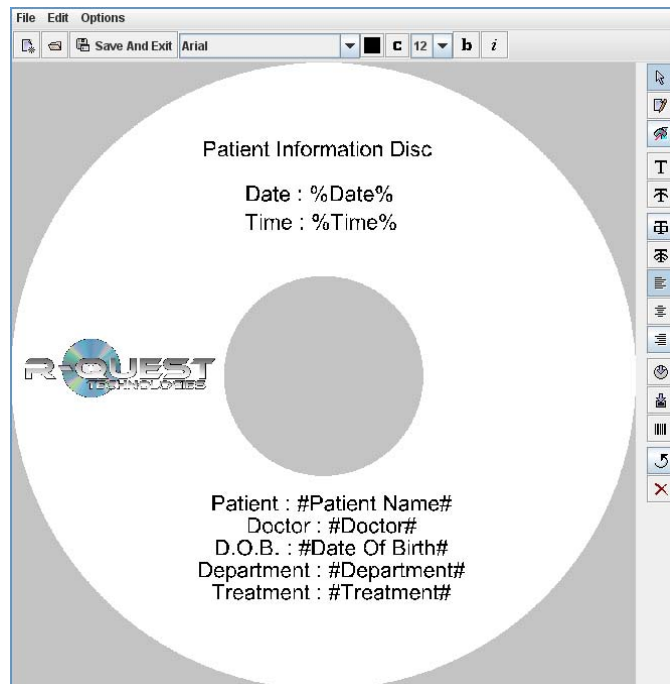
File Edit Options

Save And Exit Arial c 12 b i

Patient Information Disc

Date : %Date%

Time : %Time%

R-QUEST TECHNOLOGIES

Patient : #Patient Name#
Doctor : #Doctor#
D.O.B. : #Date Of Birth#
Department : #Department#
Treatment : #Treatment#